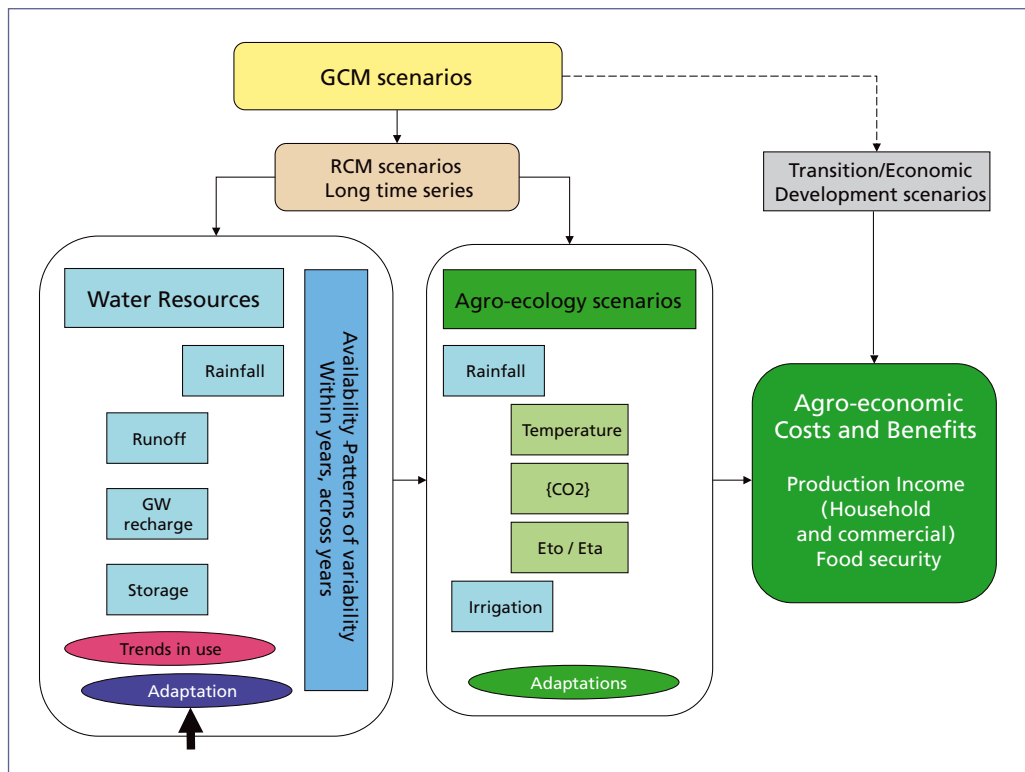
GCM scenarios

RCM scenarios
Long time series

Transition/Economic Development scenarios

Water Resources

Rainfall

Runoff

GW recharge

Storage

Trends in use

Adaptation

Availability Patterns of variability Within years, across years

Agro-ecology scenarios

Rainfall

Temperature

{CO2}

Eto / Eta

Irrigation

Adaptations

Agro-economic Costs and Benefits

Production Income (Household and commercial) Food security